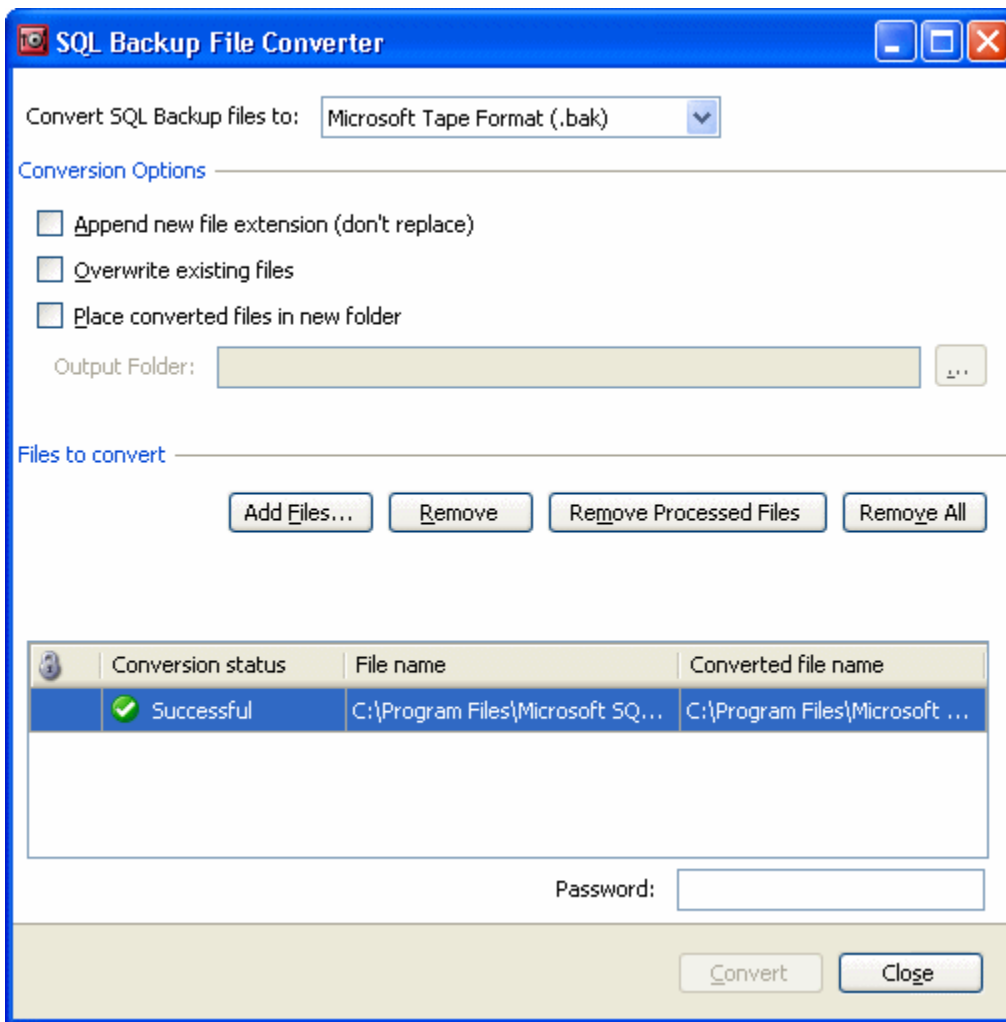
SQL Backup File Converter

Convert SQL Backup files to: Microsoft Tape Format (.bak)

Conversion Options

Append new file extension (don't replace)

Overwrite existing files

Place converted files in new folder

Output Folder: ...

Files to convert

Add Files... Remove Remove Processed Files Remove All

| | Conversion status | File name | Converted file name |
|---|---|---|---|
| | Successful | C:\Program Files\Microsoft SQ... | C:\Program Files\Microsoft ... |

Password:

Convert Close